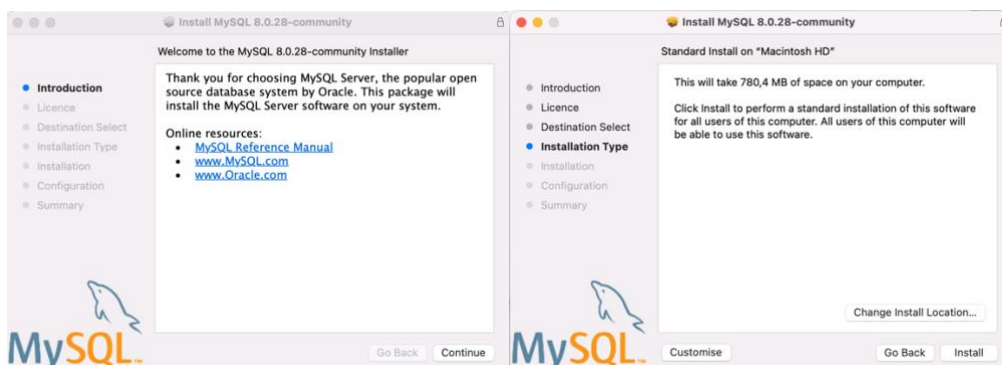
Install MySQL 8.0.28-community

Welcome to the MySQL 8.0.28-community Installer

Introduction
Licence
Destination Select
Installation Type
Installation
Configuration
Summary

Thank you for choosing MySQL Server, the popular open source database system by Oracle. This package will install the MySQL Server software on your system.

Online resources:
• MySQL Reference Manual
• www.MySQL.com
• www.Oracle.com

MySQL

Go Back
Continue

Install MySQL 8.0.28-community

Standard Install on "Macintosh HD"

Introduction
Licence
Destination Select
Installation Type
Installation
Configuration
Summary

This will take 780,4 MB of space on your computer.

Click Install to perform a standard installation of this software for all users of this computer. All users of this computer will be able to use this software.

Change Install Location...

MySQL

Customise
Go Back
Install